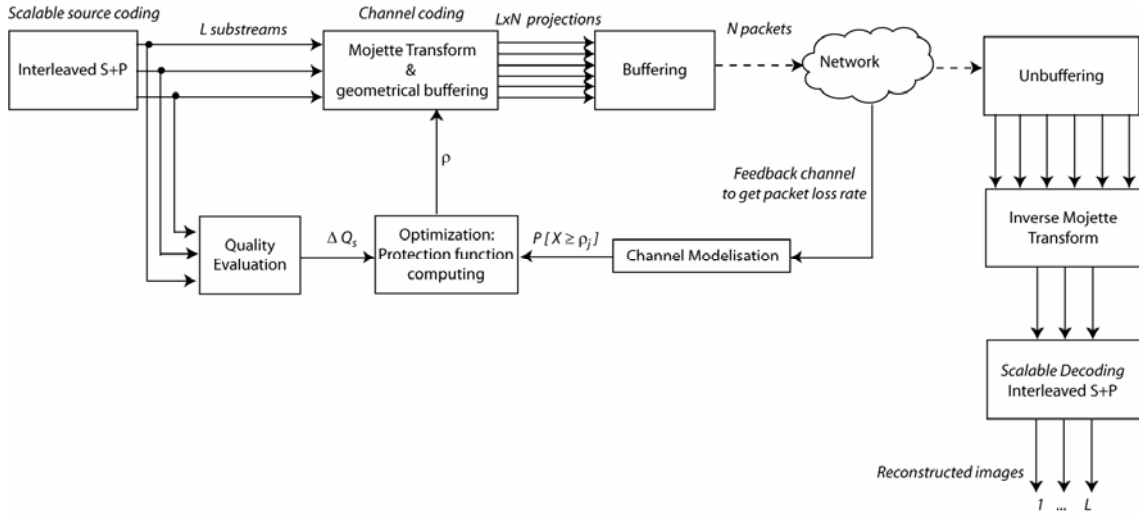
Scalable source coding

Interleaved S+P

L substreams

Channel coding

Mojette Transform & geometrical buffering

LxN projections

Buffering

N packets

Network

Unbuffering

ρ

Feedback channel to get packet loss rate

Quality Evaluation

$\Delta Q_s$

Optimization: Protection function computing

$P[X \geq \rho_j]$

Channel Modelisation

Inverse Mojette Transform

Scalable Decoding Interleaved S+P

Reconstructed images

1 ... L